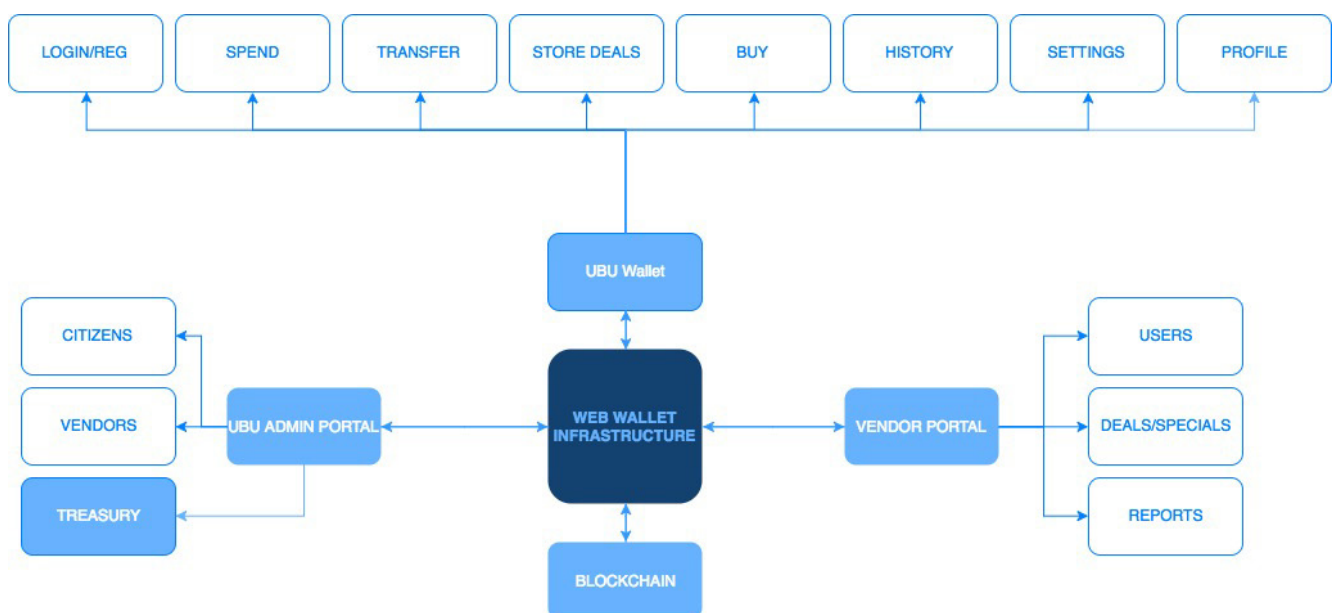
LOGIN/REG
SPEND
TRANSFER
STORE DEALS
BUY
HISTORY
SETTINGS
PROFILE

UBU Wallet

CITIZENS
VENDORS
TREASURY
UBU ADMIN PORTAL

WEB WALLET INFRASTRUCTURE

VENDOR PORTAL
USERS
DEALS/SPECIALS
REPORTS

BLOCKCHAIN